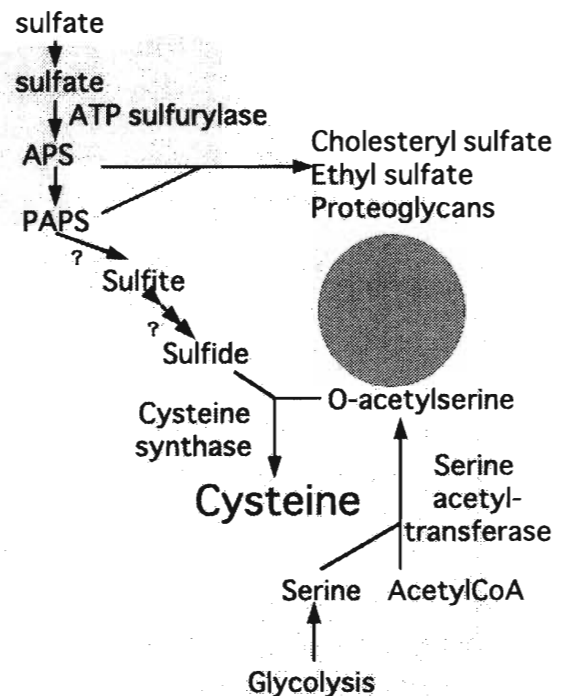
sulfate
sulfate
ATP sulfurylase
APS
PAPS
Cholesteryl sulfate
Ethyl sulfate
Proteoglycans
?
Sulfite
?
Sulfide
Cysteine synthase
O-acetylserine
Serine acetyltransferase
Cysteine
Serine
AcetylCoA
Glycolysis